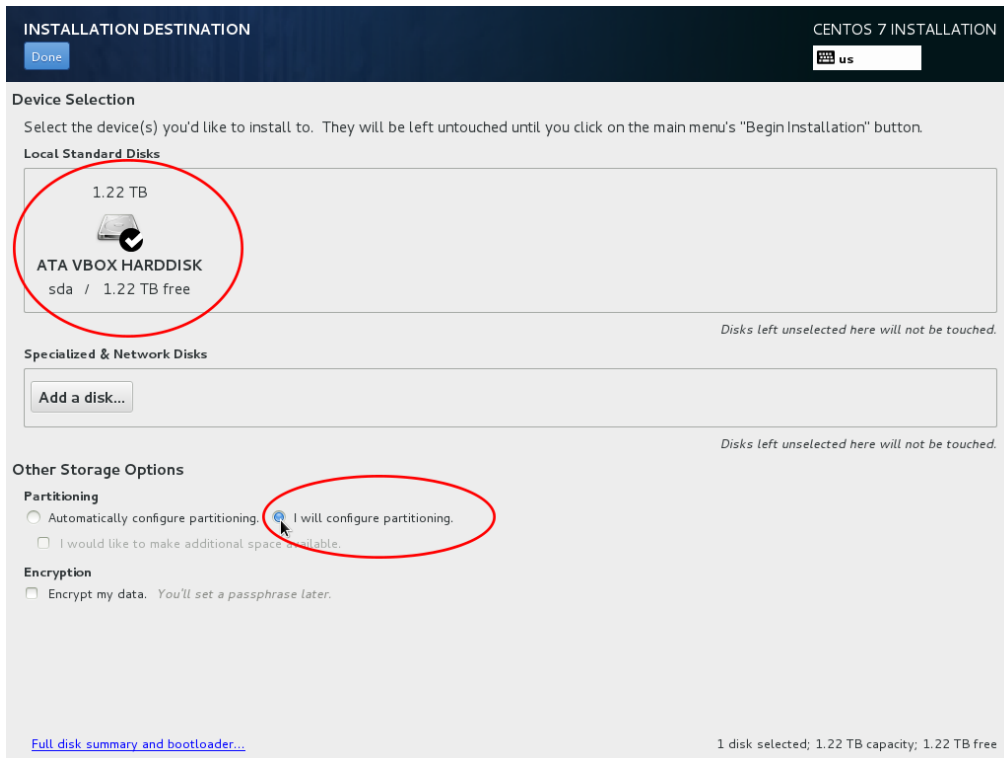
INSTALLATION DESTINATION

Done

CENTOS 7 INSTALLATION

us

Device Selection

Select the device(s) you'd like to install to. They will be left untouched until you click on the main menu's "Begin Installation" button.

Local Standard Disks

1.22 TB

ATA VBOX HARDDISK

sda / 1.22 TB free

Disks left unselected here will not be touched.

Specialized & Network Disks

Add a disk...

Disks left unselected here will not be touched.

Other Storage Options

Partitioning

Automatically configure partitioning. I will configure partitioning.

I would like to make additional space available.

Encryption

Encrypt my data. You'll set a passphrase later.

Full disk summary and bootloader...

1 disk selected; 1.22 TB capacity; 1.22 TB free